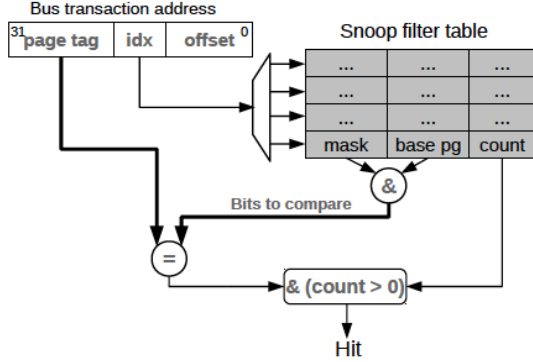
Bus transaction address

| 31 page tag | idx | offset 0 |
|---|---|---|

Snoop filter table

| ... | ... | ... |
|---|---|---|
| ... | ... | ... |
| ... | ... | ... |
| mask | base pg | count |

&

Bits to compare

=

& (count > 0)

Hit